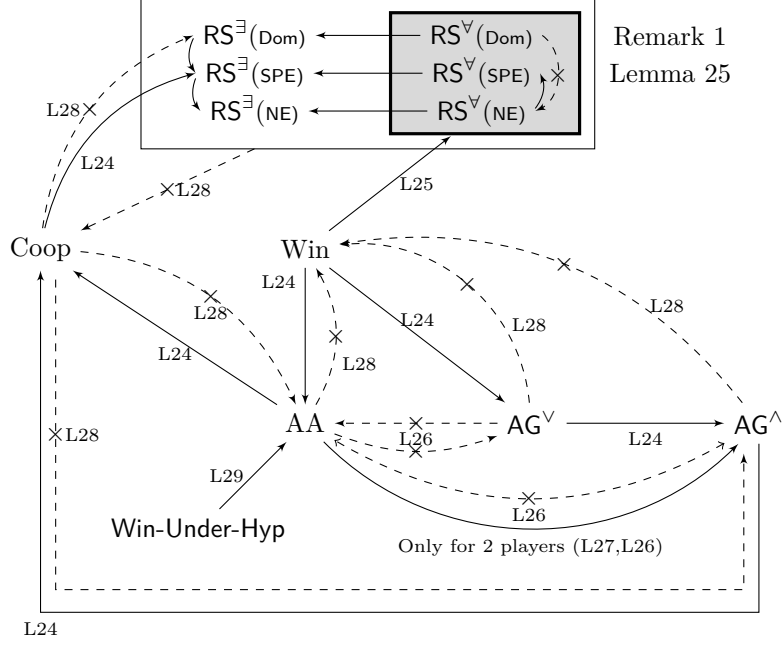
$RS^{\exists}$(Dom)
$RS^{\forall}$(Dom)
Remark 1
$RS^{\exists}$(SPE)
$RS^{\forall}$(SPE)
Lemma 25
$RS^{\exists}$(NE)
$RS^{\forall}$(NE)
L28
L24
L28
L25
Coop
Win
L24
L28
L28
L24
L28
L24
L28
L28
AA
$AG^{\vee}$
$AG^{\wedge}$
L28
L26
L24
L29
Win-Under-Hyp
L26
Only for 2 players (L27,L26)
L24